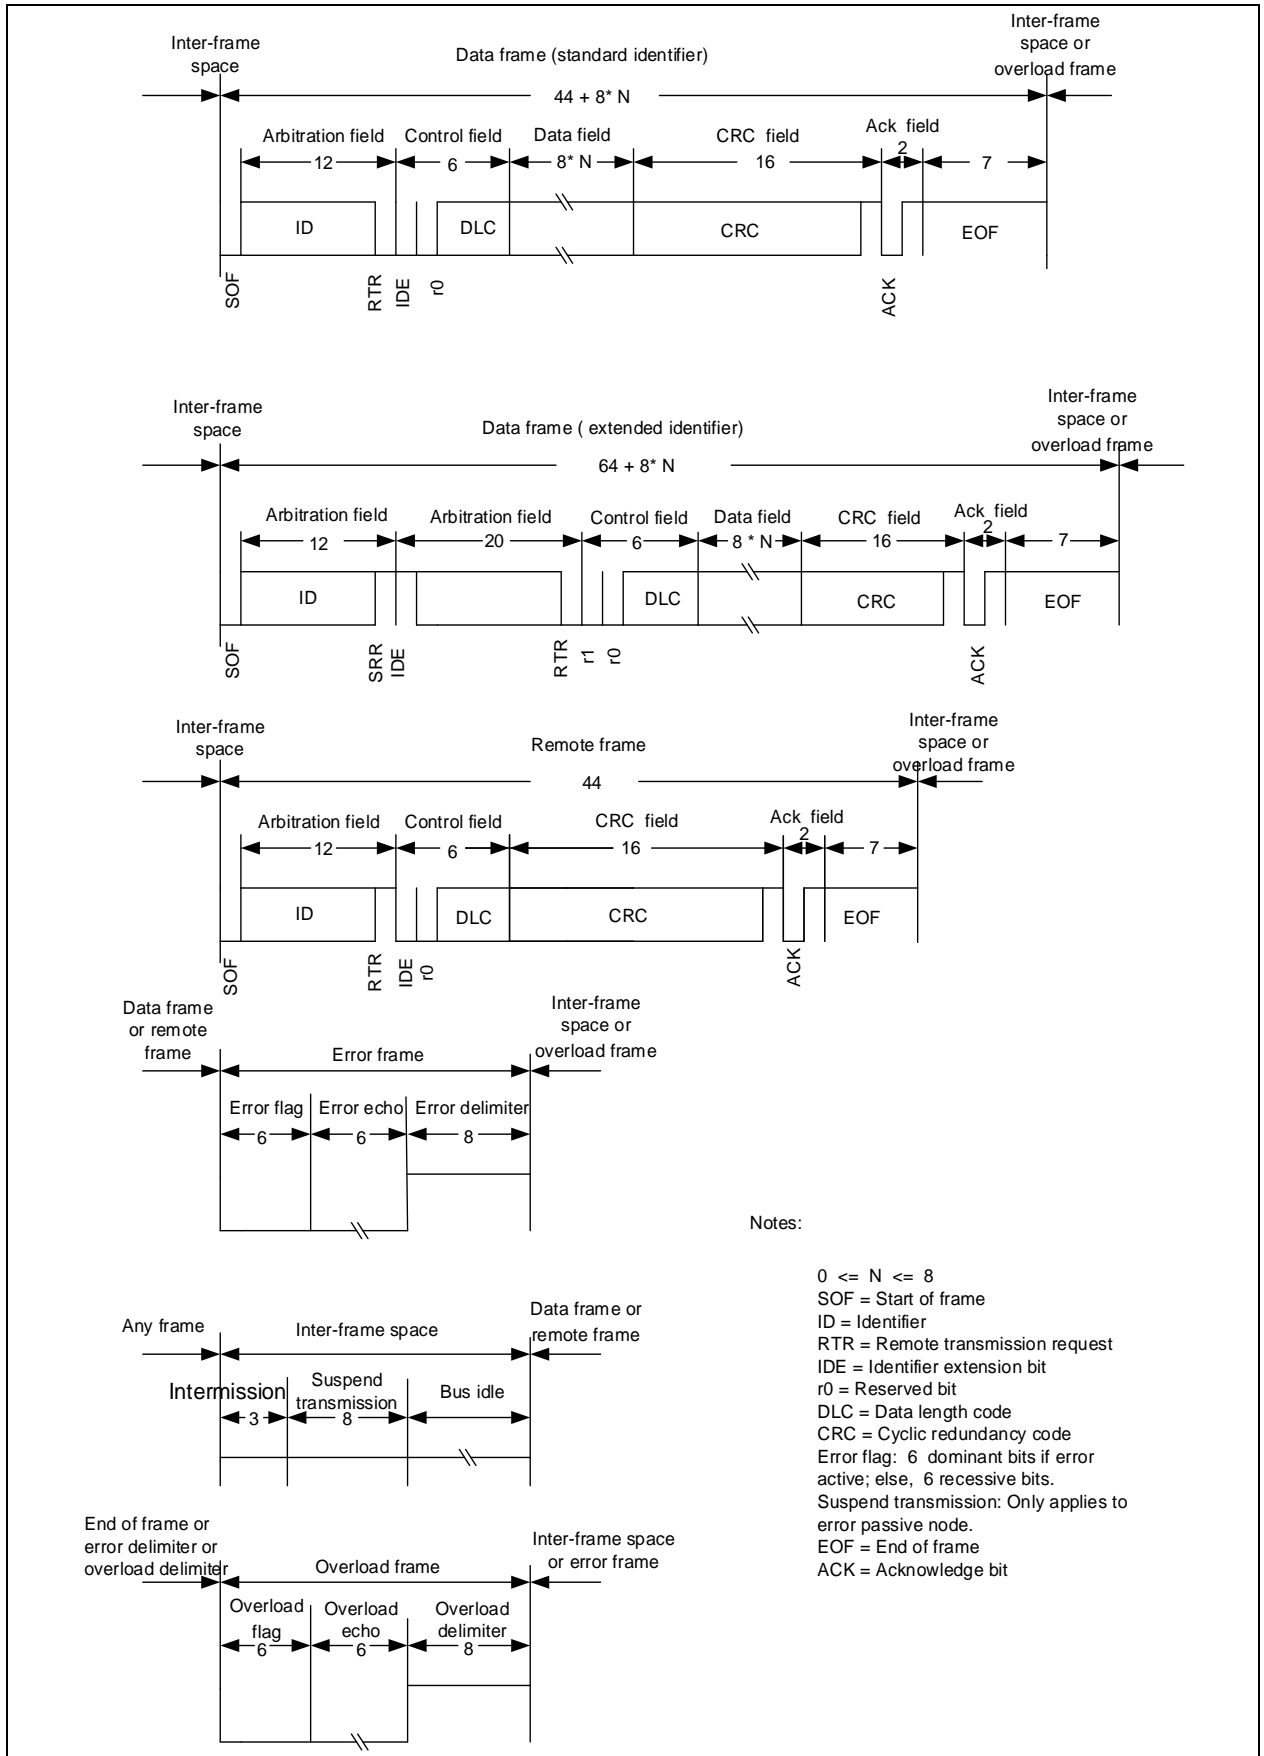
Inter-frame space

Data frame (standard identifier)

Inter-frame space or overload frame

44 + 8* N

Arbitration field
12

Control field
6

Data field
8* N

CRC field
16

Ack field
2

7

ID

DLC

CRC

EOF

SOF

RTR

IDE

r0

ACK

Inter-frame space

Data frame ( extended identifier)

Inter-frame space or overload frame

64 + 8* N

Arbitration field
12

Arbitration field
20

Control field
6

Data field
8 * N

CRC field
16

Ack field
2

7

ID

DLC

CRC

EOF

SOF

SRR

IDE

RTR

r1

r0

ACK

Inter-frame space

Remote frame

Inter-frame space or overload frame

44

Arbitration field
12

Control field
6

CRC field
16

Ack field
2

7

ID

DLC

CRC

EOF

SOF

RTR

IDE

r0

ACK

Data frame or remote frame

Error frame

Inter-frame space or overload frame

Error flag
6

Error echo
6

Error delimiter
8

Notes:

$0 <= N <= 8$
SOF = Start of frame
ID = Identifier
RTR = Remote transmission request
IDE = Identifier extension bit
r0 = Reserved bit
DLC = Data length code
CRC = Cyclic redundancy code
Error flag: 6 dominant bits if error active; else, 6 recessive bits.
Suspend transmission: Only applies to error passive node.
EOF = End of frame
ACK = Acknowledge bit

Any frame

Inter-frame space

Data frame or remote frame

Intermission
3

Suspend transmission
8

Bus idle

End of frame or error delimiter or overload delimiter

Overload frame

Inter-frame space or error frame

Overload flag
6

Overload echo
6

Overload delimiter
8